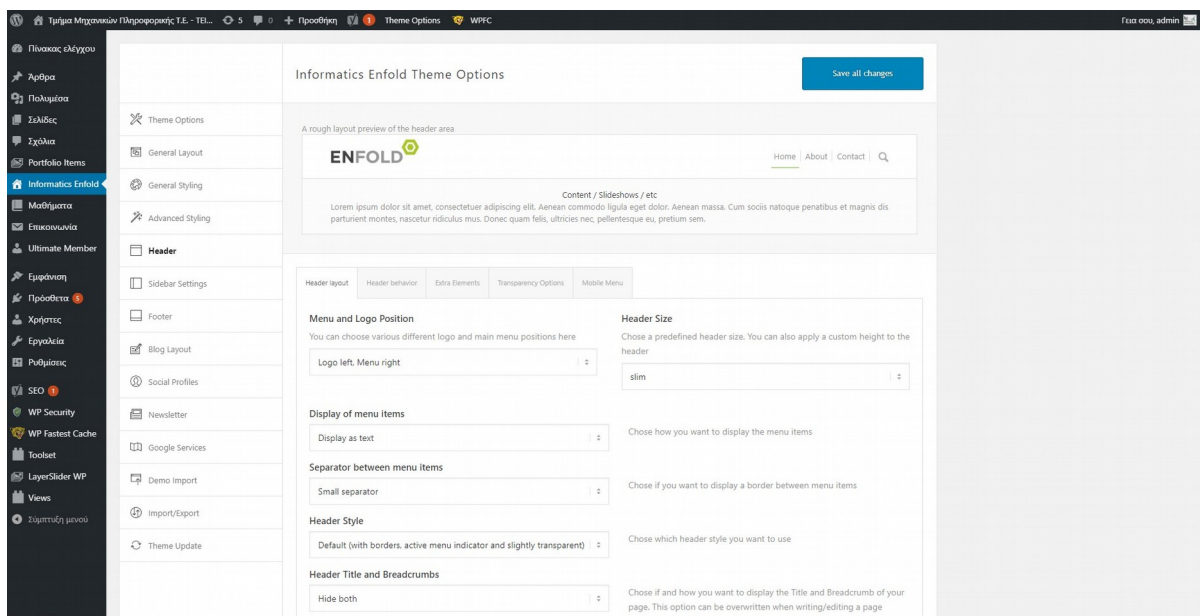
Τμήμα Μηχανικών Πληροφορικής Τ.Ε. - ΤΕΙ... 5 0 + Προσθήκη 1 Theme Options WPFC

Γεια σου, admin

Πίνακας ελέγχου
Άρθρα
Πολυμέσα
Σελίδες
Σχόλια
Portfolio Items
Informatics Enfold
Μαθήματα
Επικοινωνία
Ultimate Member
Εμφάνιση
Πρόσθετα 5
Χρήστες
Εργαλεία
Ρυθμίσεις
SEO 1
WP Security
WP Fastest Cache
Toolset
LayerSlider WP
Views
Σύμπτυξη μενού

Informatics Enfold Theme Options

Save all changes

Theme Options
General Layout
General Styling
Advanced Styling
Header
Sidebar Settings
Footer
Blog Layout
Social Profiles
Newsletter
Google Services
Demo Import
Import/Export
Theme Update

A rough layout preview of the header area

ENFOLD

Home | About | Contact |

Content / Slideshows / etc
Lorem ipsum dolor sit amet, consectetuer adipiscing elit. Aenean commodo ligula eget dolor. Aenean massa. Cum sociis natoque penatibus et magnis dis parturient montes, nascetur ridiculus mus. Donec quam felis, ultricies nec, pellentesque eu, pretium sem.

Header layout | Header behavior | Extra Elements | Transparency Options | Mobile Menu

Menu and Logo Position
You can choose various different logo and main menu positions here
Logo left, Menu right

Header Size
Chose a predefined header size. You can also apply a custom height to the header
slim

Display of menu items
Display as text
Chose how you want to display the menu items

Separator between menu items
Small separator
Chose if you want to display a border between menu items

Header Style
Default (with borders, active menu indicator and slightly transparent)
Chose which header style you want to use

Header Title and Breadcrumbs
Hide both
Chose if and how you want to display the Title and Breadcrumb of your page. This option can be overwritten when writing/editing a page